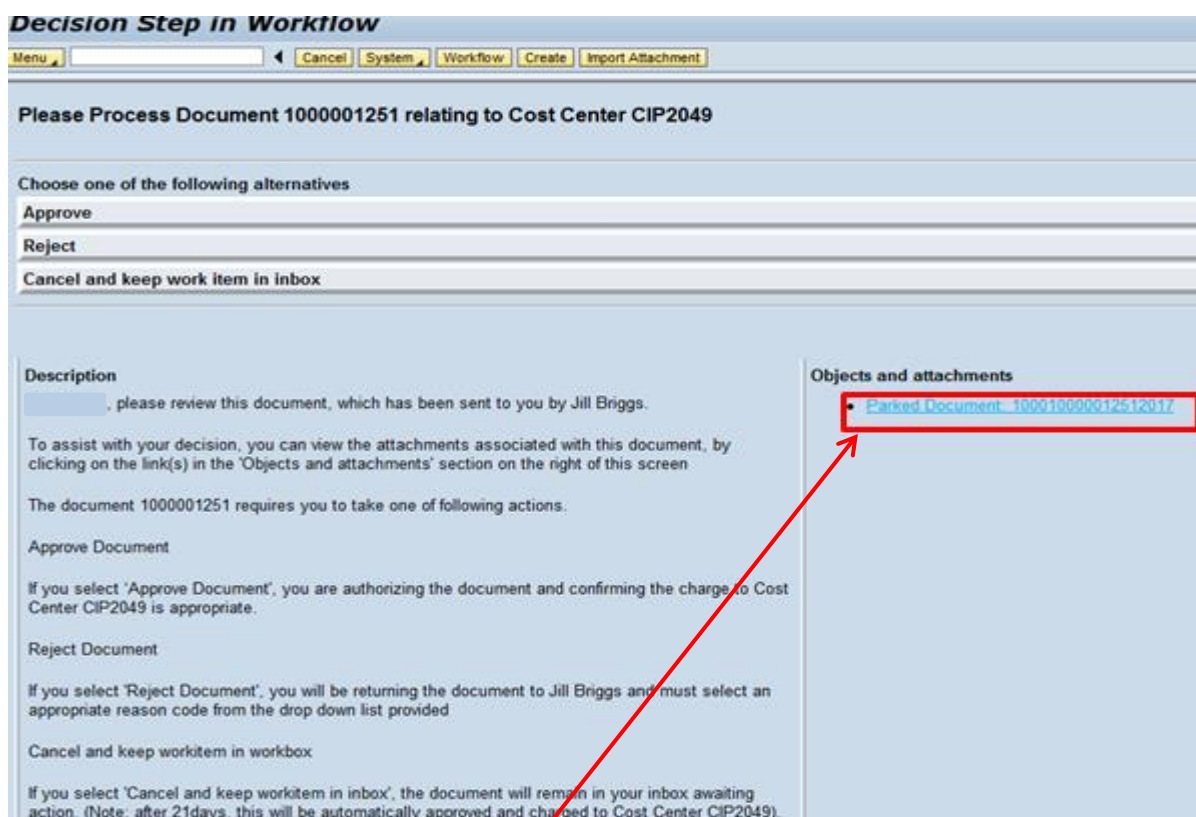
Decision Step in Workflow

Menu | Cancel | System | Workflow | Create | Import Attachment

Please Process Document 1000001251 relating to Cost Center CIP2049

Choose one of the following alternatives

Approve

Reject

Cancel and keep work item in inbox

Description

, please review this document, which has been sent to you by Jill Briggs.

To assist with your decision, you can view the attachments associated with this document, by clicking on the link(s) in the 'Objects and attachments' section on the right of this screen

The document 1000001251 requires you to take one of following actions.

Approve Document

If you select 'Approve Document', you are authorizing the document and confirming the charge to Cost Center CIP2049 is appropriate.

Reject Document

If you select 'Reject Document', you will be returning the document to Jill Briggs and must select an appropriate reason code from the drop down list provided

Cancel and keep workitem in workbox

If you select 'Cancel and keep workitem in inbox', the document will remain in your inbox awaiting action. (Note: after 21days, this will be automatically approved and charged to Cost Center CIP2049).

Objects and attachments

• Parked Document: 100010000012512017